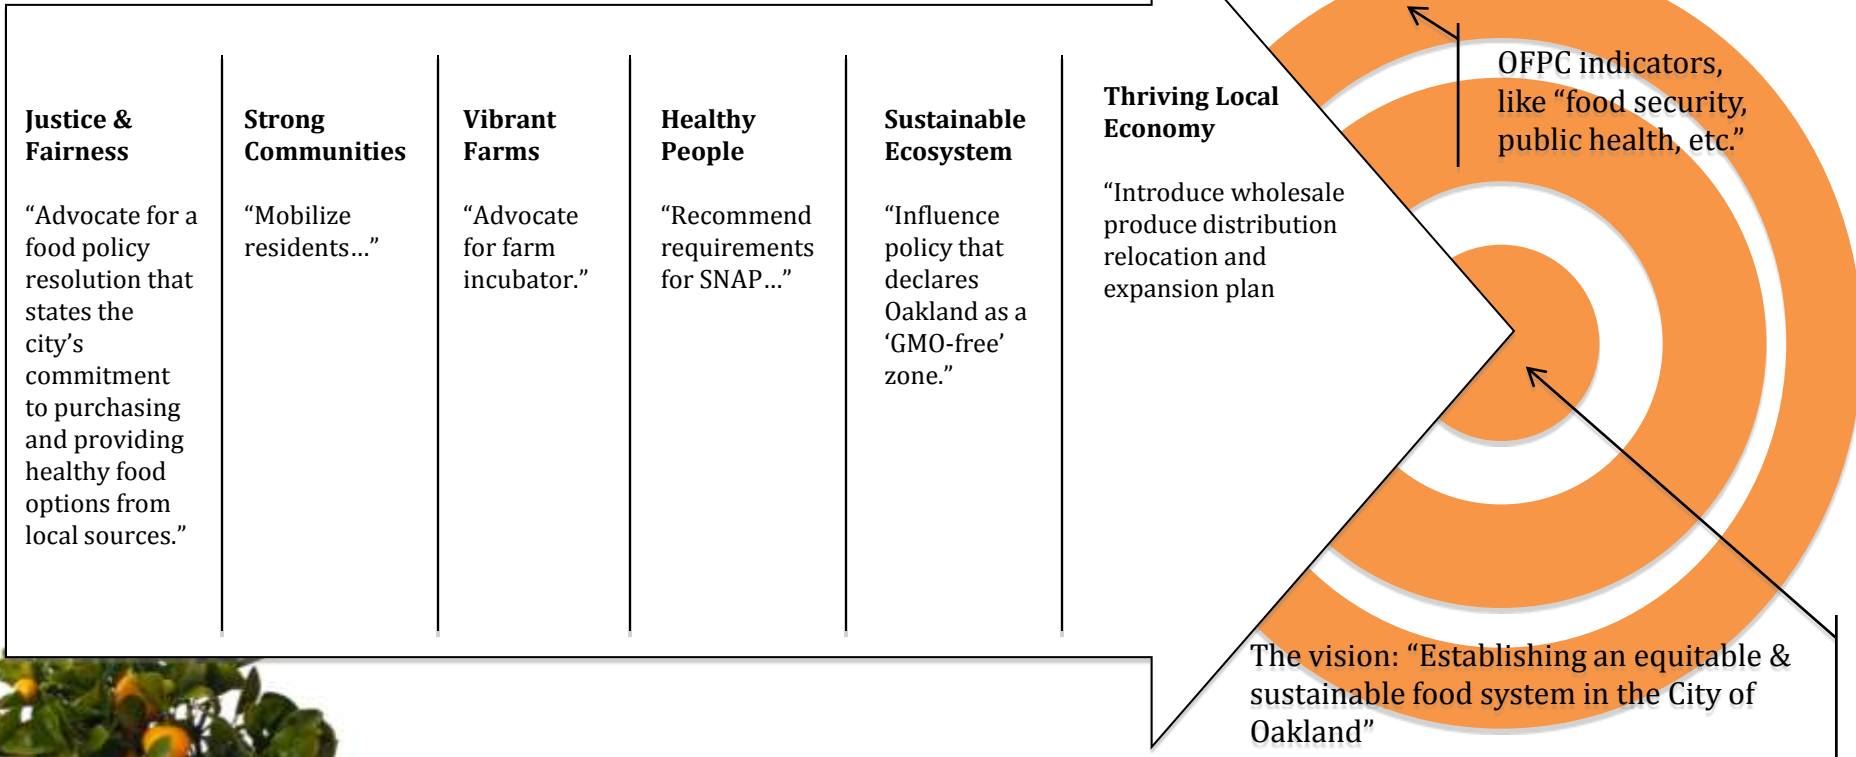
Justice & Fairness

"Advocate for a food policy resolution that states the city's commitment to purchasing and providing healthy food options from local sources."

Strong Communities

"Mobilize residents…"

Vibrant Farms

"Advocate for farm incubator."

Healthy People

"Recommend requirements for SNAP…"

Sustainable Ecosystem

"Influence policy that declares Oakland as a 'GMO-free' zone."

Thriving Local Economy

"Introduce wholesale produce distribution relocation and expansion plan

OFPC indicators, like "food security, public health, etc."

The vision: "Establishing an equitable & sustainable food system in the City of Oakland"